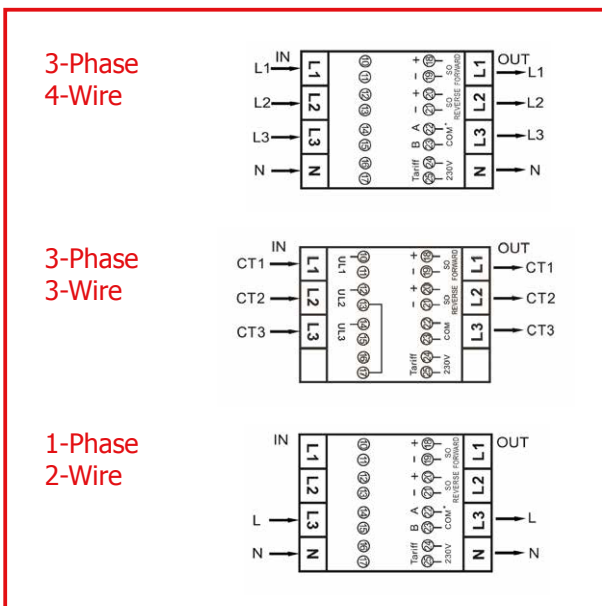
3-Phase
4-Wire

IN
L1
L2
L3
N
L1
L2
L3
N
10
11
12
13
14
15
16
17
- + 18 19 S0 FORWARD
- + 20 21 S0 REVERSE
B A 22 23 COM
Tariff 24 25 230V
L1
L2
L3
N
OUT
L1
L2
L3
N

3-Phase
3-Wire

IN
CT1
CT2
CT3
L1
L2
L3
UL1
UL2
UL3
10
11
12
13
14
15
16
17
- + 18 19 S0 FORWARD
- + 20 21 S0 REVERSE
22 23 COM
Tariff 24 25 230V
L1
L2
L3
OUT
CT1
CT2
CT3

1-Phase
2-Wire

IN
L
N
L1
L2
L3
N
10
11
12
13
14
15
16
17
- + 18 19 S0 FORWARD
- + 20 21 S0 REVERSE
B A 22 23 COM
Tariff 24 25 230V
L1
L2
L3
N
OUT
L
N